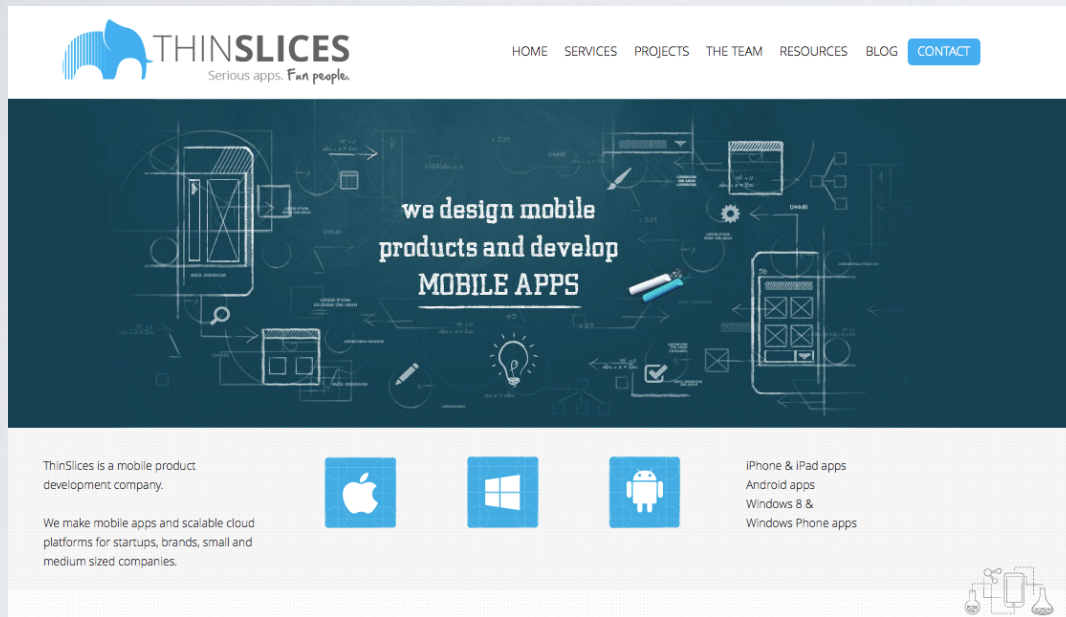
THINSLICES
Serious apps. Fun people.

HOME SERVICES PROJECTS THE TEAM RESOURCES BLOG CONTACT

we design mobile products and develop MOBILE APPS

ThinSlices is a mobile product development company.

We make mobile apps and scalable cloud platforms for startups, brands, small and medium sized companies.

iPhone & iPad apps
Android apps
Windows 8 &
Windows Phone apps